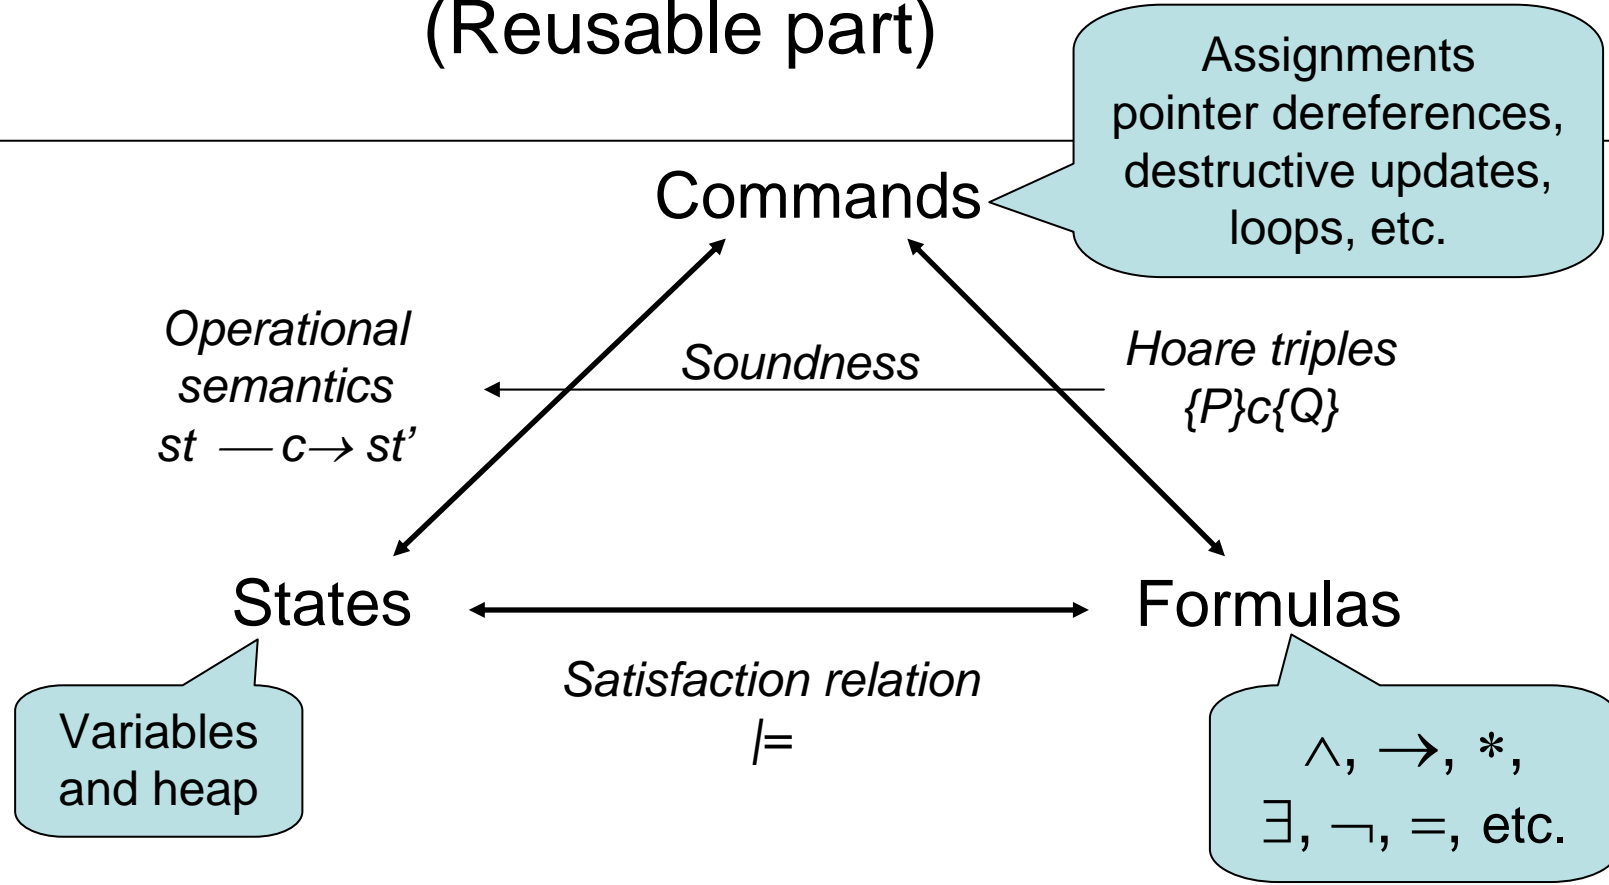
(Reusable part)

Assignments pointer dereferences, destructive updates, loops, etc.

Commands

Operational semantics $st \xrightarrow{c} st'$

Soundness

Hoare triples {P}c{Q}

States

Formulas

Satisfaction relation |=

Variables and heap

$\wedge$, $\rightarrow$, $*$, $\exists$, $\neg$, $=$, etc.